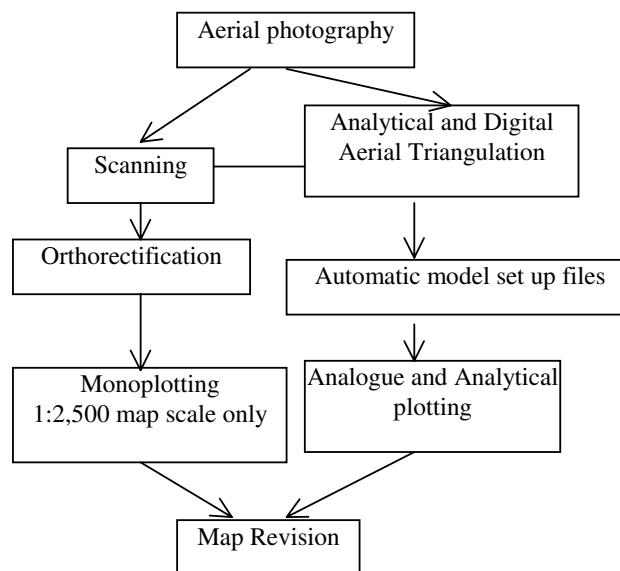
Aerial photography

Scanning

Analytical and Digital Aerial Triangulation

Orthorectification

Automatic model set up files

Monoplotting 1:2,500 map scale only

Analogue and Analytical plotting

Map Revision